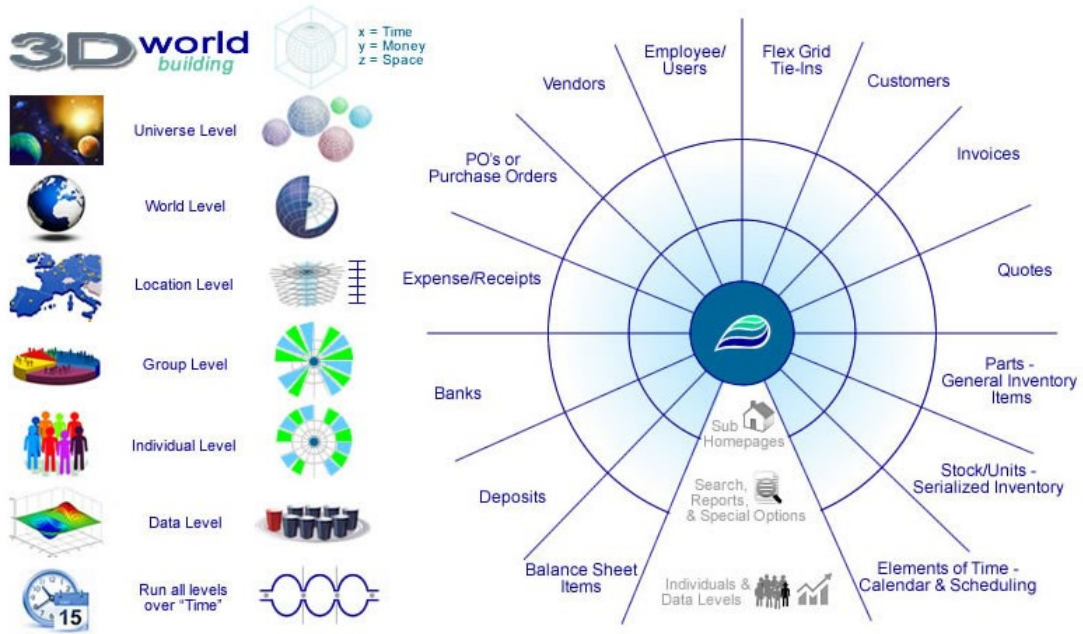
3D world building

x = Time
y = Money
z = Space

Universe Level

World Level

Location Level

Group Level

Individual Level

Data Level

15

Run all levels over "Time"

Employee/ Users

Flex Grid Tie-Ins

Vendors

Customers

PO's or Purchase Orders

Invoices

Expense/Receipts

Quotes

Parts - General Inventory Items

Banks

Sub Homepages

Search, Reports, & Special Options

Stock/Units - Serialized Inventory

Deposits

Balance Sheet Items

Individuals & Data Levels

Elements of Time - Calendar & Scheduling